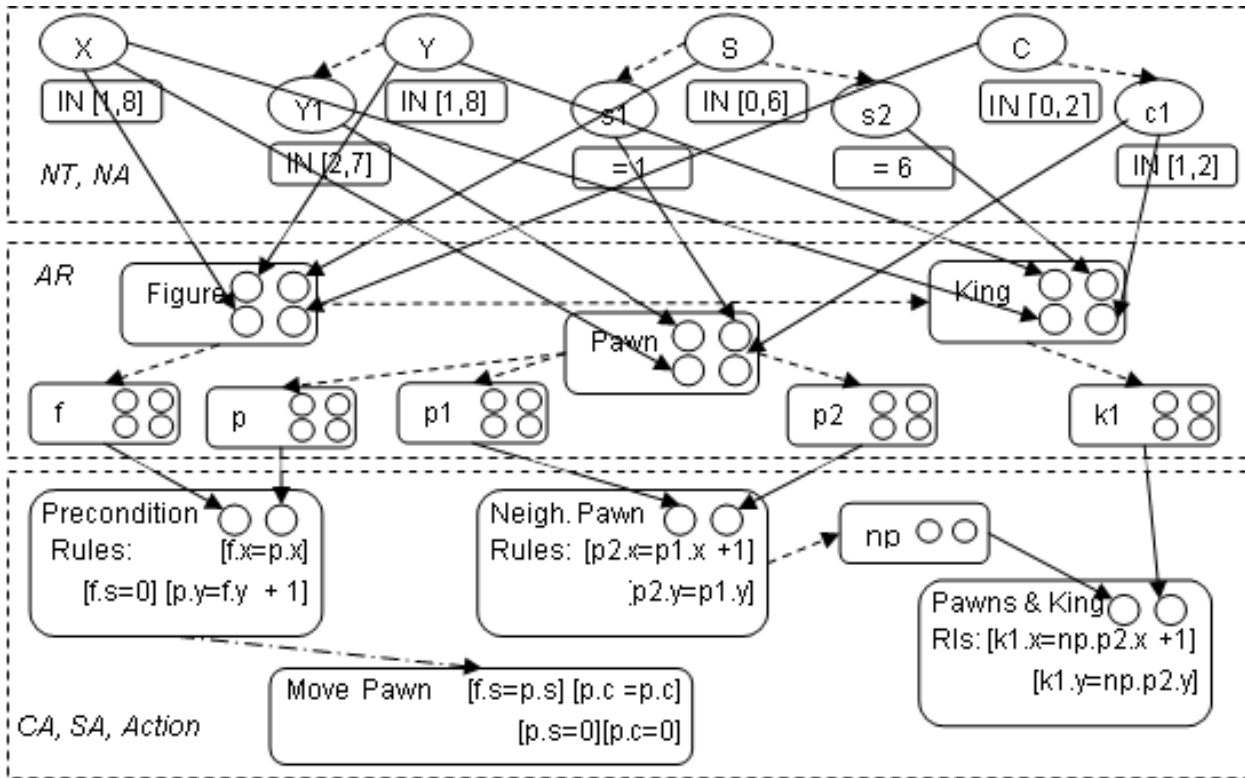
X
Y
S
C
IN [1,8]
Y1
IN [1,8]
s1
IN [0,6]
s2
IN [0,2]
c1
NT, NA
IN [2,7]
=1
= 6
IN [1,2]
AR
Figure
King
Pawn
f
p
p1
p2
k1
Precondition Rules: [f.x=p.x] [f.s=0] [p.y=f.y + 1]
Neigh. Pawn Rules: [p2.x=p1.x +1] [p2.y=p1.y]
np
Pawns & King Rls: [k1.x=np.p2.x +1] [k1.y=np.p2.y]
Move Pawn [f.s=p.s] [p.c =p.c] [p.s=0][p.c=0]
CA, SA, Action